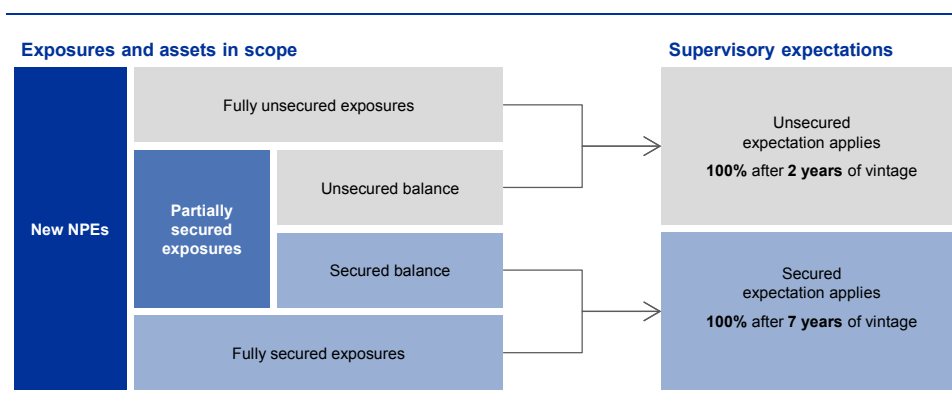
Exposures and assets in scope

Supervisory expectations

New NPEs

Fully unsecured exposures

Partially secured exposures

Unsecured balance

Secured balance

Fully secured exposures

Unsecured expectation applies

100% after 2 years of vintage

Secured expectation applies

100% after 7 years of vintage